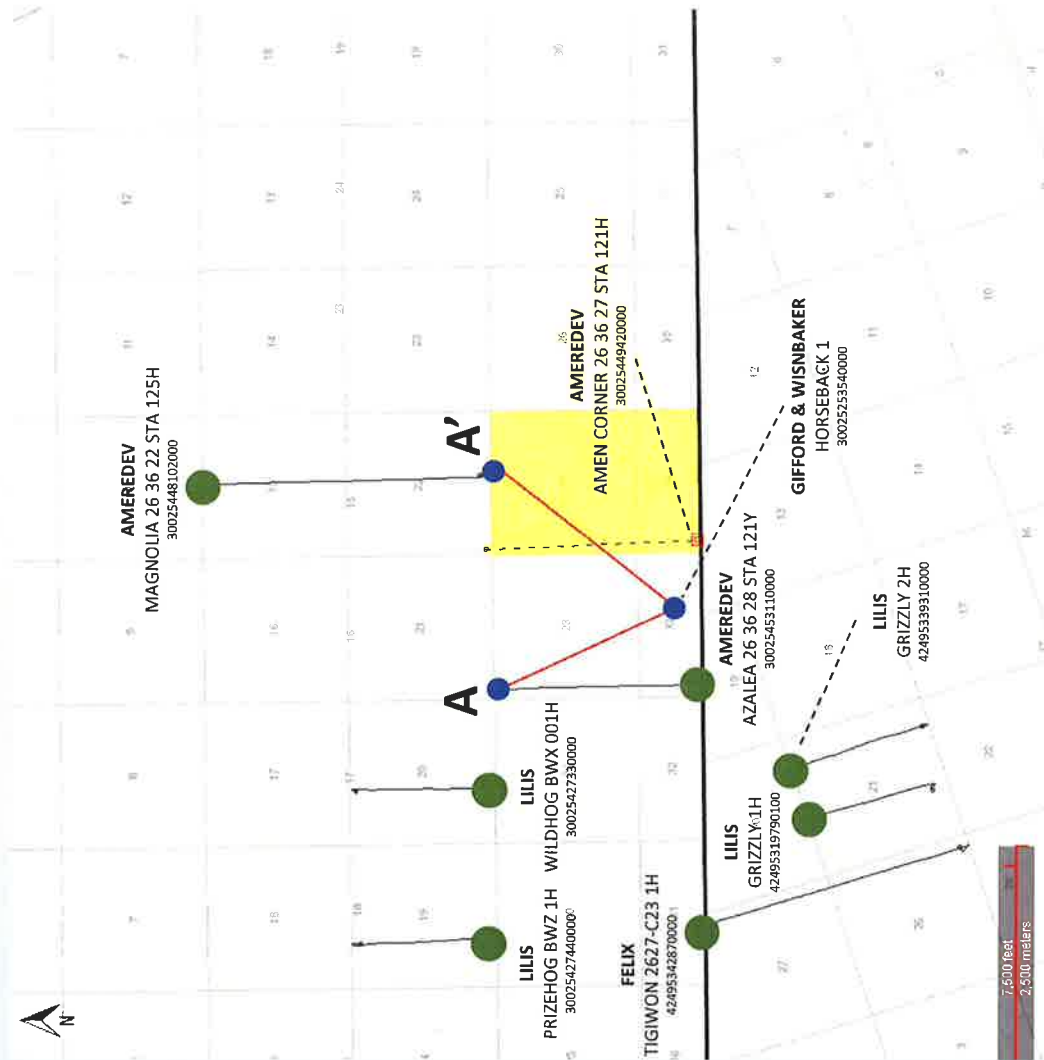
AMEREDEV
MAGNOLIA 26 36 22 STA 125H
30025448102000

A'

AMEREDEV
AMEN CORNER 26 36 27 STA 121H
30025449420000

GIFFORD & WISNBAKER
HORSEBACK 1
30025253540000

AMEREDEV
AZALEA 26 36 28 STA 121Y
30025453110000

A

LILIS
GRIZZLY 2H
42495339310000

LILIS
WILDHOG BWX 001H
30025427330000

LILIS
GRIZZLY 1H
42495319790100

LILIS
PRIZEHOG BWZ 1H
30025427440000

FELIX
TIGIWON 2627-C23 1H
42495342870000

N

7,500 feet
2,500 meters